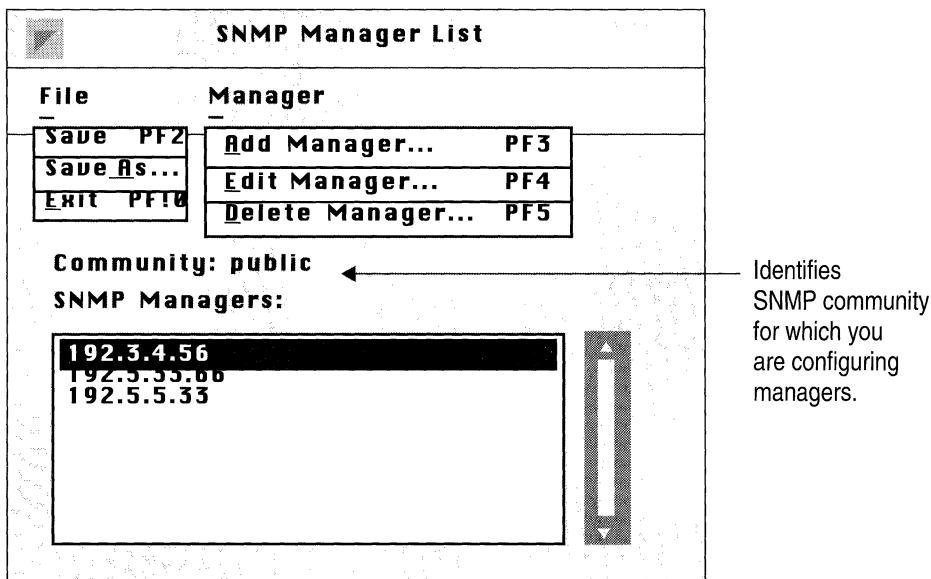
SNMP Manager List

File Manager

Save PF2
Save As...
Exit PF10

Add Manager... PF3
Edit Manager... PF4
Delete Manager... PF5

Community: public
SNMP Managers:

192.3.4.56
192.5.55.66
192.5.5.33

Identifies SNMP community for which you are configuring managers.